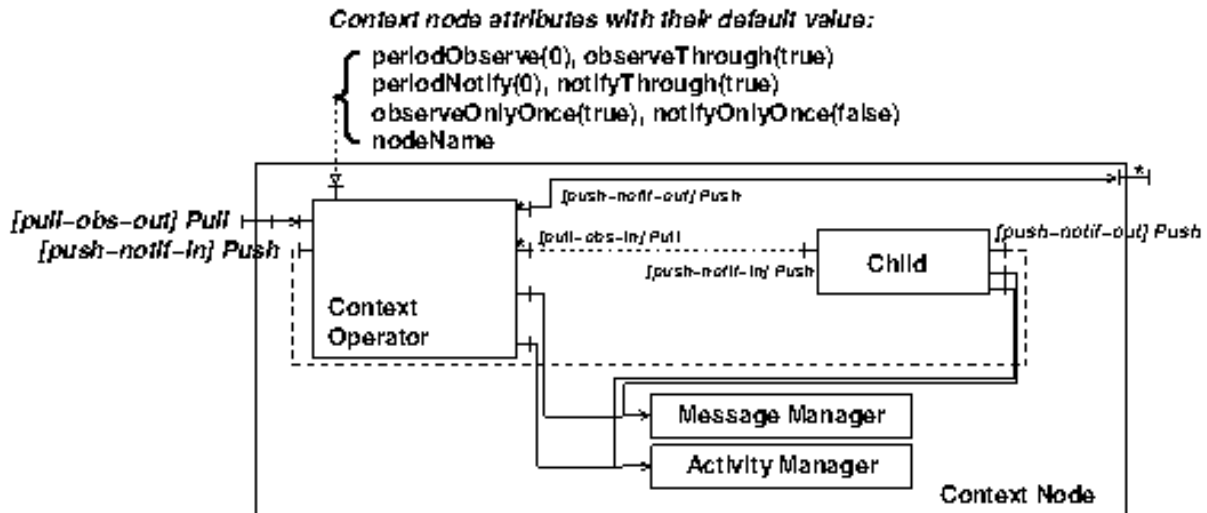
Context node attributes with their default value:

periodObserve(0), observeThrough(true)
periodNotify(0), notifyThrough(true)
observeOnlyOnce(true), notifyOnlyOnce(false)
nodeName

*

[push-notif-out] Push

[pull-obs-out] Pull

[push-notif-in] Push

*

[pull-obs-in] Pull

[push-notif-out] Push

[push-notif-in] Push

Child

Context Operator

Message Manager

Activity Manager

Context Node